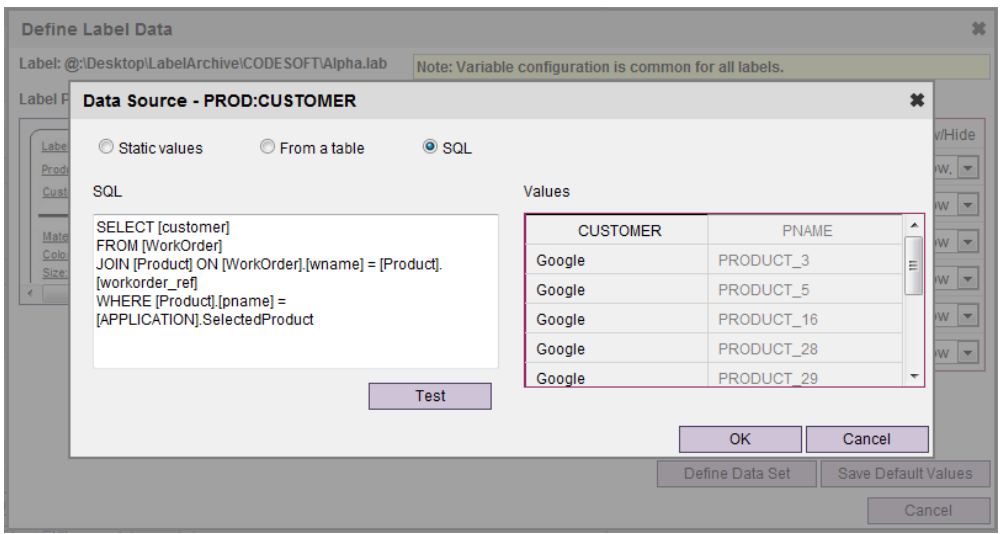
Define Label Data

Label: @:\Desktop\LabelArchive\CODESOFT\Alpha.lab

Note: Variable configuration is common for all labels.

Label P

Data Source - PROD:CUSTOMER

Static values

From a table

SQL

SQL

SELECT [customer]
FROM [WorkOrder]
JOIN [Product] ON [WorkOrder].[wname] = [Product].[workorder_ref]
WHERE [Product].[pname] = [APPLICATION].SelectedProduct

Test

Values

| CUSTOMER | PNAME |
|---|---|
| Google | PRODUCT_3 |
| Google | PRODUCT_5 |
| Google | PRODUCT_16 |
| Google | PRODUCT_28 |
| Google | PRODUCT_29 |

OK

Cancel

Define Data Set

Save Default Values

Cancel